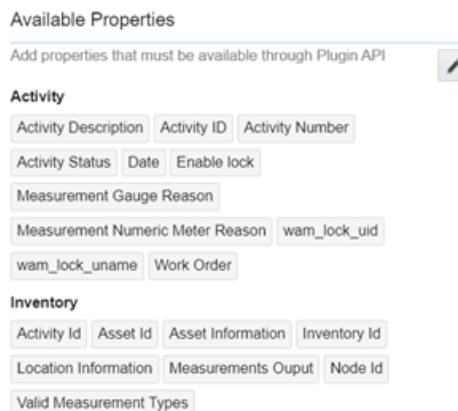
Available Properties

Add properties that must be available through Plugin API

Activity

Activity Description Activity ID Activity Number

Activity Status Date Enable lock

Measurement Gauge Reason

Measurement Numeric Meter Reason wam_lock_uid

wam_lock_uname Work Order

Inventory

Activity Id Asset Id Asset Information Inventory Id

Location Information Measurements Ouput Node Id

Valid Measurement Types